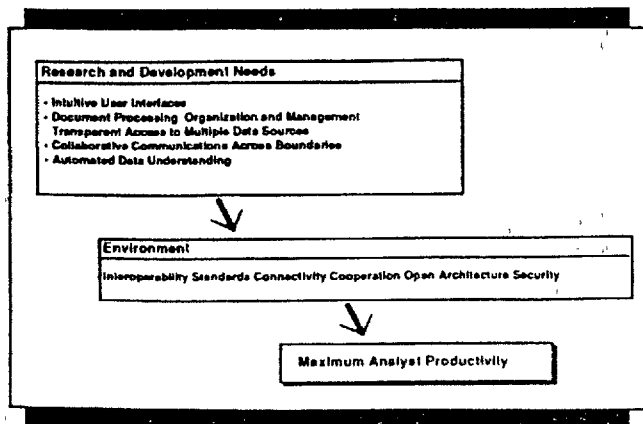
Research and Development Needs

• Intuitive User Interfaces
• Document Processing Organization and Management Transparent Access to Multiple Data Sources
• Collaborative Communications Across Boundaries
• Automated Data Understanding

Environment

Interoperability Standards Connectivity Cooperation Open Architecture Security

Maximum Analyst Productivity